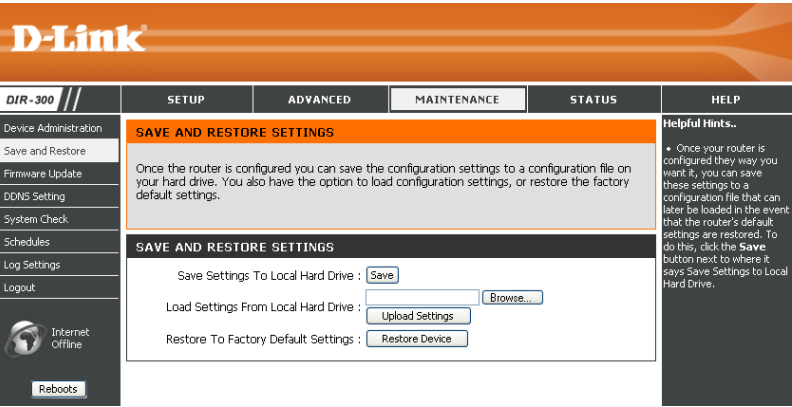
D-Link

DIR-300

SETUP | ADVANCED | MAINTENANCE | STATUS | HELP

Device Administration
Save and Restore
Firmware Update
DDNS Setting
System Check
Schedules
Log Settings
Logout

Internet Offline

Reboots

SAVE AND RESTORE SETTINGS

Once the router is configured you can save the configuration settings to a configuration file on your hard drive. You also have the option to load configuration settings, or restore the factory default settings.

SAVE AND RESTORE SETTINGS

Save Settings To Local Hard Drive : Save

Load Settings From Local Hard Drive : Browse...
Upload Settings

Restore To Factory Default Settings : Restore Device

Helpful Hints..

• Once your router is configured they way you want it, you can save these settings to a configuration file that can later be loaded in the event that the router's default settings are restored. To do this, click the **Save** button next to where it says Save Settings to Local Hard Drive.